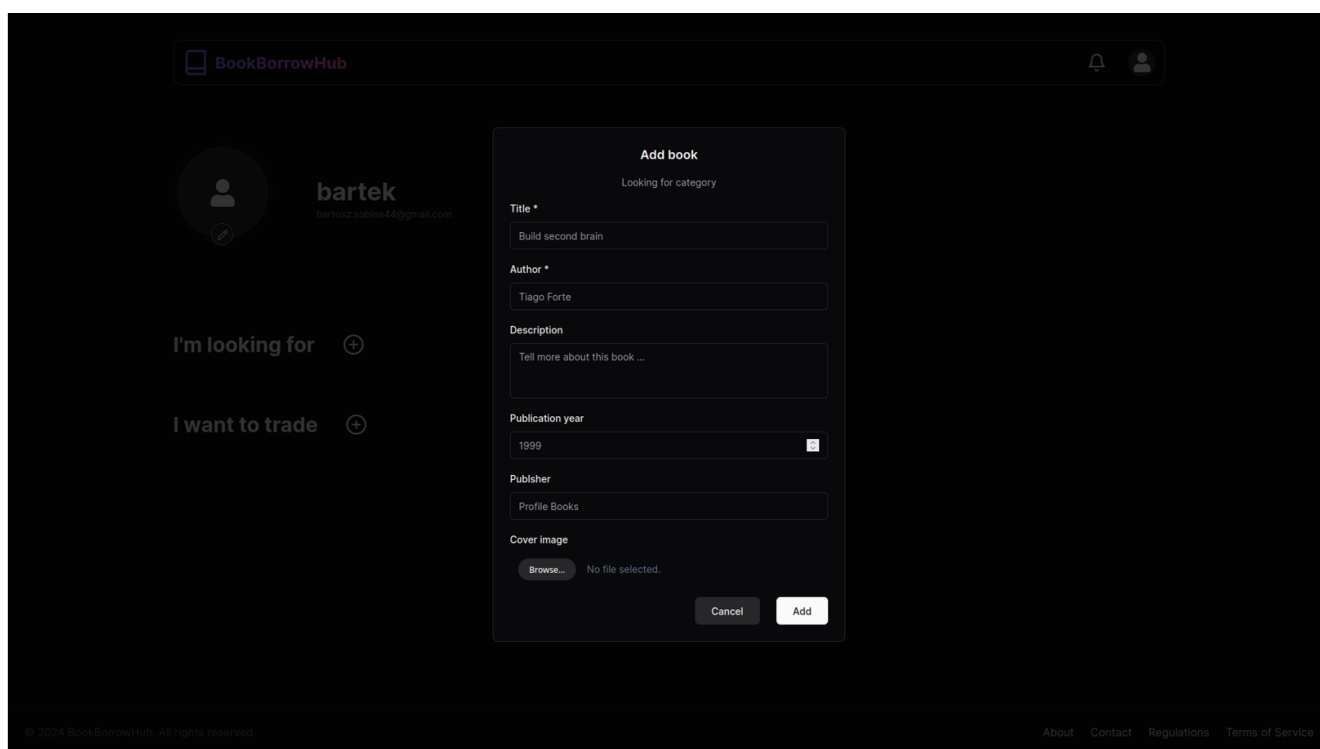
BookBorrowHub

bartek
bartosz.sobina44@gmail.com

I'm looking for

I want to trade

Add book

Looking for category

Title *

Build second brain

Author *

Tiago Forte

Description

Tell more about this book ...

Publication year

1999

Publsher

Profile Books

Cover image

Browse... No file selected.

Cancel Add

© 2024 BookBorrowHub. All rights reserved.

About Contact Regulations Terms of Service